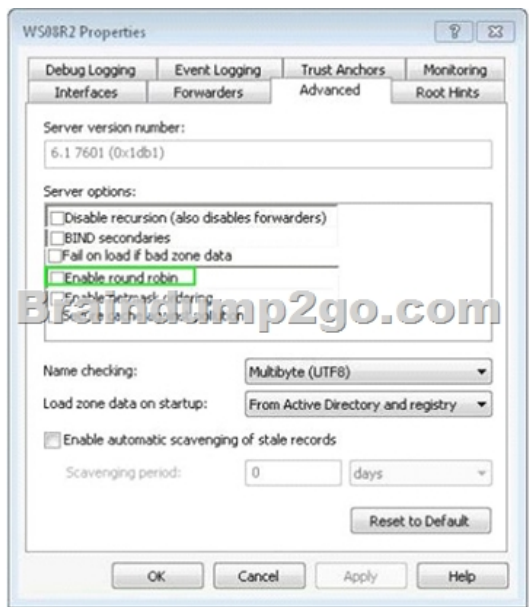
WS08R2 Properties

? ✕

Debug Logging | Event Logging | Trust Anchors | Monitoring
Interfaces | Forwarders | Advanced | Root Hints

Server version number:

6.1 7601 (0x1db1)

Server options:

Disable recursion (also disables forwarders)
BIND secondaries
Fail on load if bad zone data
Enable round robin
Enable netmask ordering
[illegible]

Braindump2go.com

Name checking: Multibyte (UTF8)

Load zone data on startup: From Active Directory and registry

Enable automatic scavenging of stale records

Scavenging period: 0 days

Reset to Default

OK Cancel Apply Help